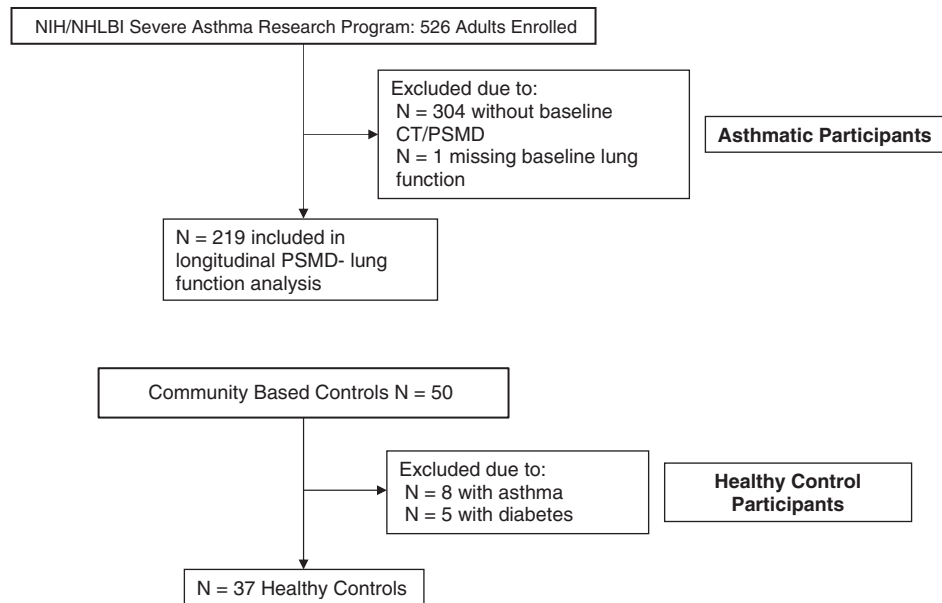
NIH/NHLBI Severe Asthma Research Program: 526 Adults Enrolled

Excluded due to:
N = 304 without baseline CT/PSMD
N = 1 missing baseline lung function

Asthmatic Participants

N = 219 included in longitudinal PSMD- lung function analysis

Community Based Controls N = 50

Excluded due to:
N = 8 with asthma
N = 5 with diabetes

Healthy Control Participants

N = 37 Healthy Controls